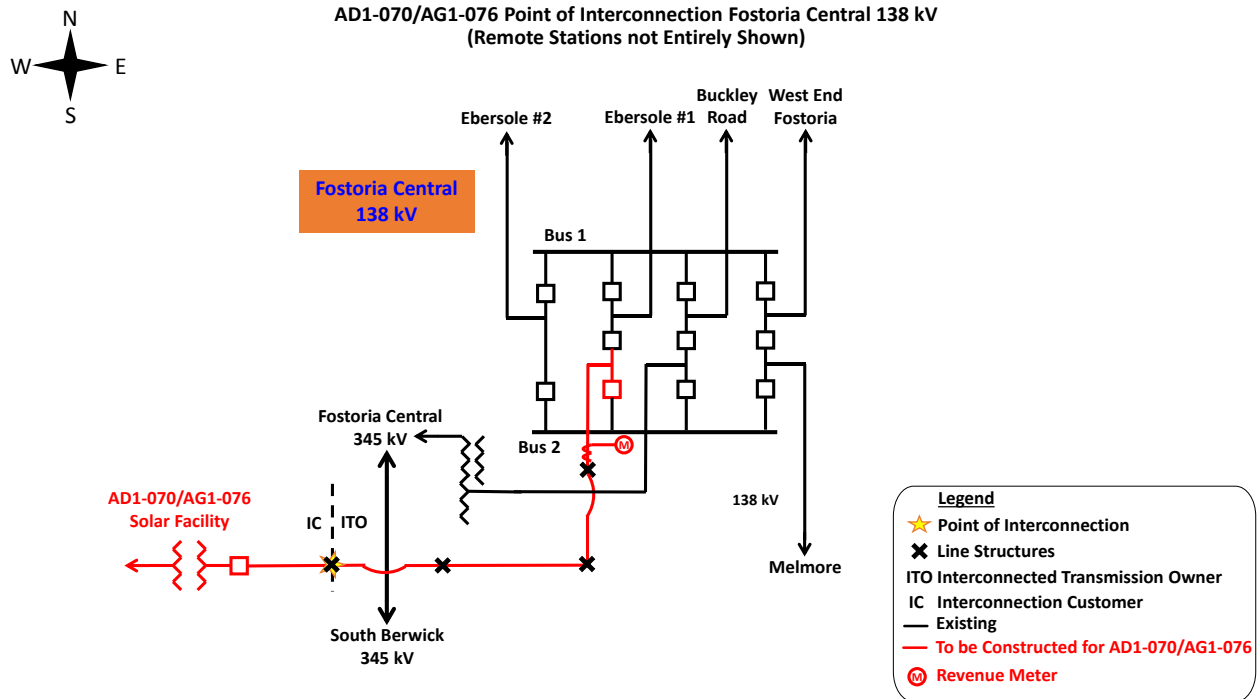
AD1-070/AG1-076 Point of Interconnection Fostoria Central 138 kV
(Remote Stations not Entirely Shown)

N
W
E
S

Ebersole #2
Ebersole #1
Buckley Road
West End Fostoria

Fostoria Central 138 kV

Bus 1
Bus 2

Fostoria Central 345 kV

M

138 kV

AD1-070/AG1-076 Solar Facility

IC
ITO

Melmore

South Berwick 345 kV

Legend
Point of Interconnection
Line Structures
ITO Interconnected Transmission Owner
IC Interconnection Customer
Existing
To be Constructed for AD1-070/AG1-076
M Revenue Meter